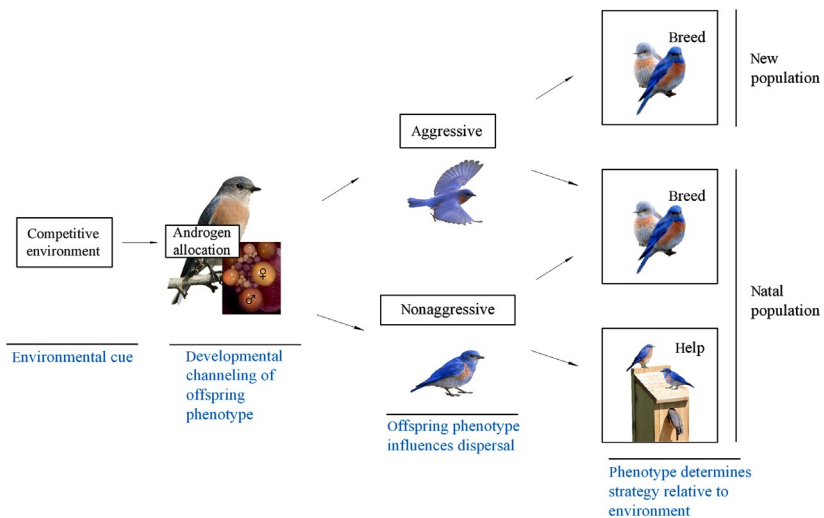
Competitive environment

Androgen allocation

♀

♂

Aggressive

Nonaggressive

Breed

New population

Breed

Help

Natal population

Environmental cue

Developmental channeling of offspring phenotype

Offspring phenotype influences dispersal

Phenotype determines strategy relative to environment